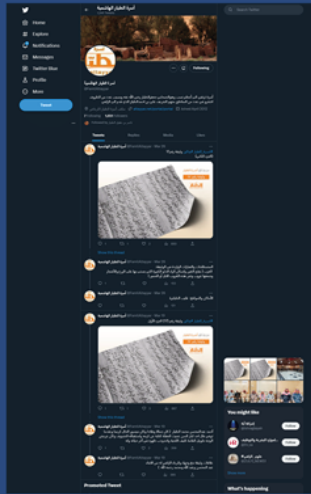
Home
Explore
Notifications
Messages
Twitter Blue
Profile
More
Tweet

أسرة الطيار الهاشمية

Following

Tweets
Replies
Media
Likes

You might like
Follow
Follow
Follow
Show more

What's happening

Promoted Tweet

Search Twitter